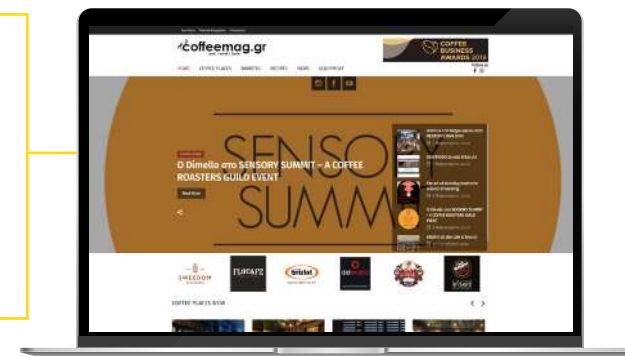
coffeemag.gr

COFFEE BUSINESS AWARDS 2019

HOME COFFEE PLACES BARISTAS RECIPES NEWS EQUIPMENT

SENSORY SUMMIT

O Dimello στο SENSORY SUMMIT – A COFFEE ROASTERS GUILD EVENT

Read more

SWEDOOM

FLOCAFE

bristot

dimello

COFFEE PLACES NOW